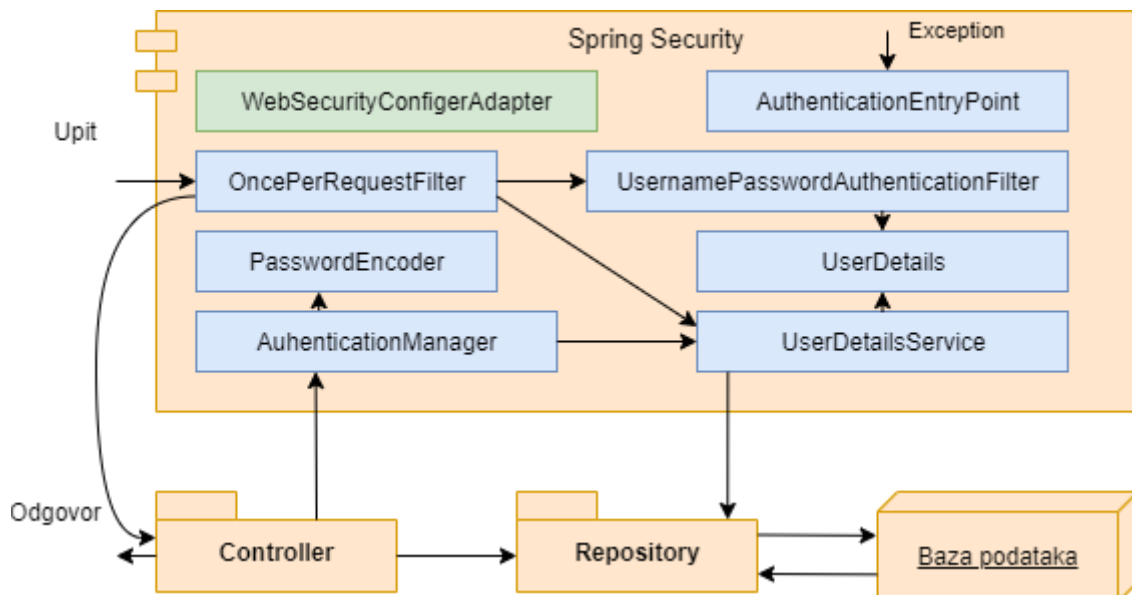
Spring Security

Exception

WebSecurityConfigerAdapter

AuthenticationEntryPoint

Upit

OncePerRequestFilter

UsernamePasswordAuthenticationFilter

PasswordEncoder

UserDetails

AuhenticationManager

UserDetailsService

Odgovor

Controller

Repository

Baza podataka